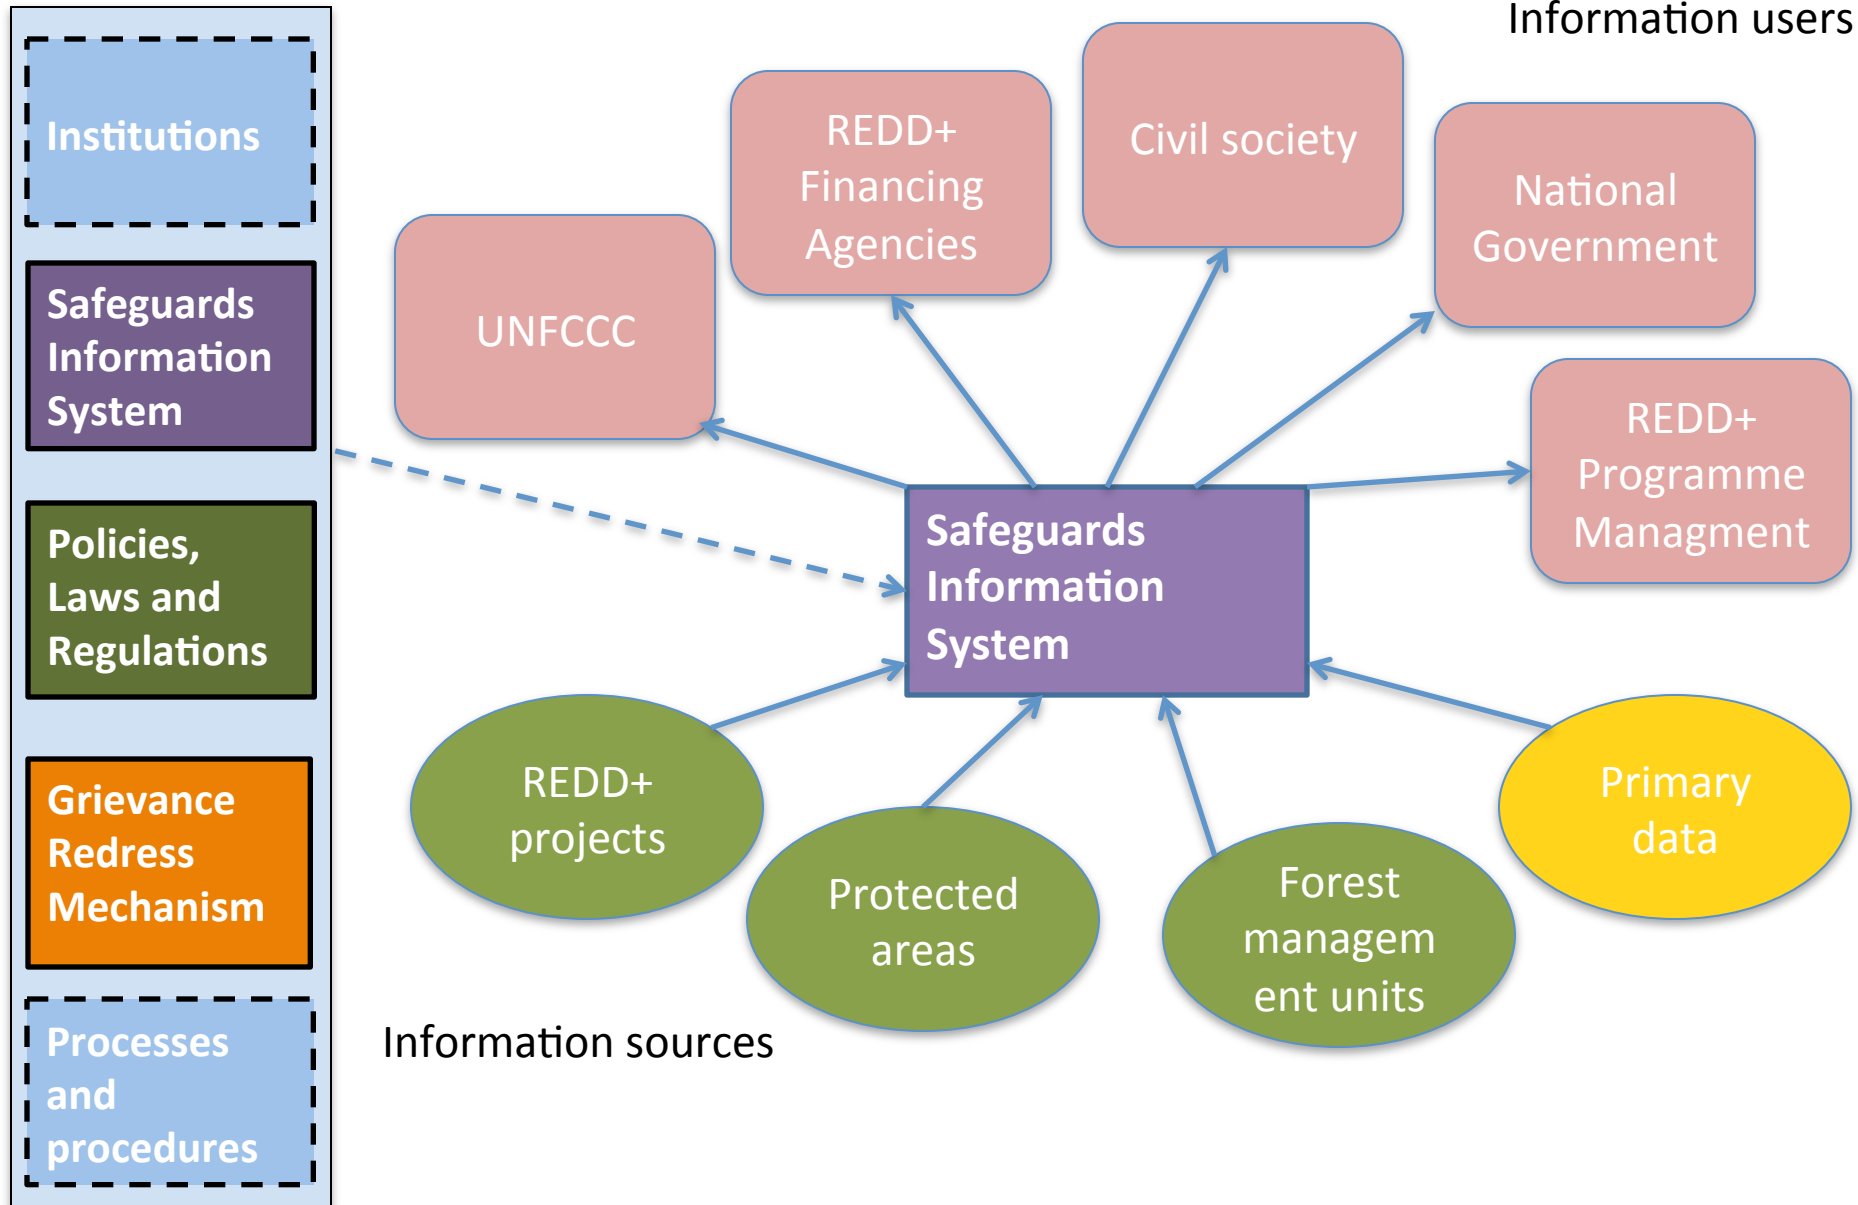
Institutions

Safeguards Information System

Policies, Laws and Regulations

Grievance Redress Mechanism

Processes and procedures

Information users

UNFCCC

REDD+ Financing Agencies

Civil society

National Government

REDD+ Programme Managment

Safeguards Information System

REDD+ projects

Protected areas

Forest managem ent units

Primary data

Information sources